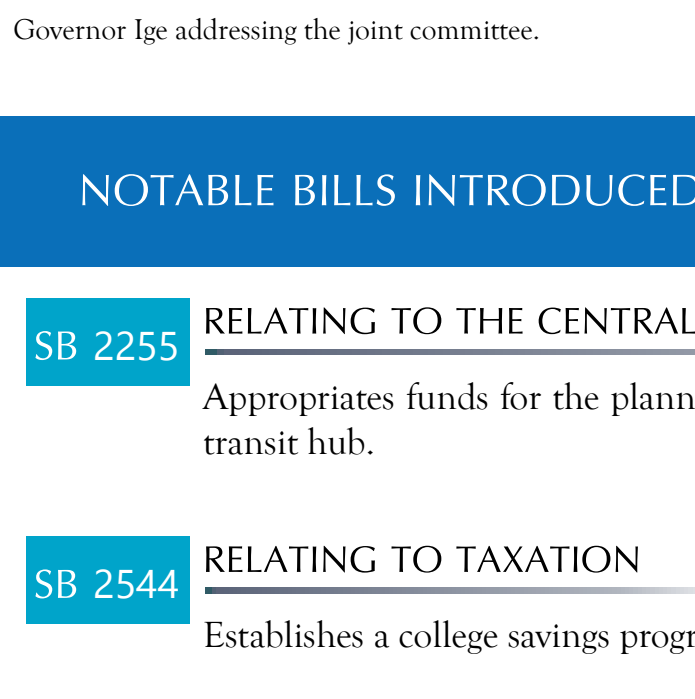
Governor Ige addressing the joint committee.

NOTABLE BILLS INTRODUCED

SB 2255

RELATING TO THE CENTRAL

Appropriates funds for the plann transit hub.

SB 2544

RELATING TO TAXATION

Establishes a college savings progr